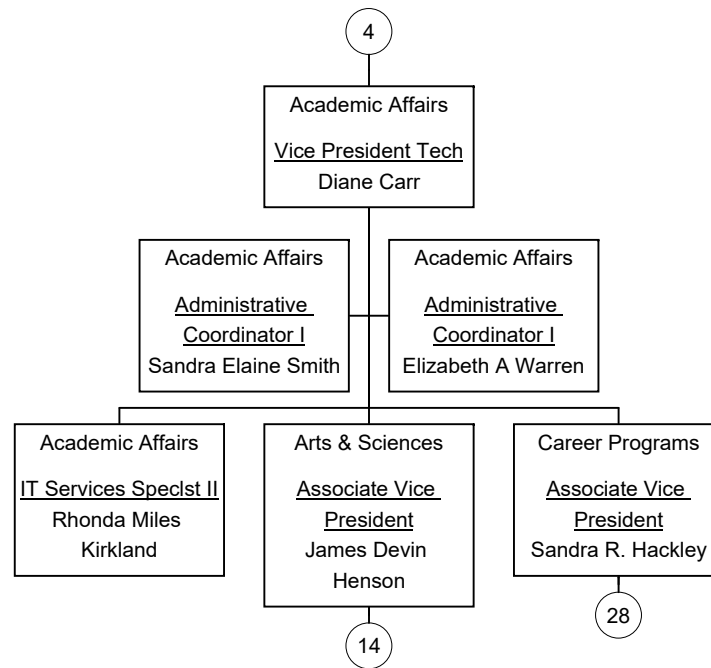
4

Academic Affairs
Vice President Tech
Diane Carr

Academic Affairs
Administrative Coordinator I
Sandra Elaine Smith

Academic Affairs
Administrative Coordinator I
Elizabeth A Warren

Academic Affairs
IT Services Speclst II
Rhonda Miles Kirkland

Arts & Sciences
Associate Vice President
James Devin Henson

Career Programs
Associate Vice President
Sandra R. Hackley

14

28